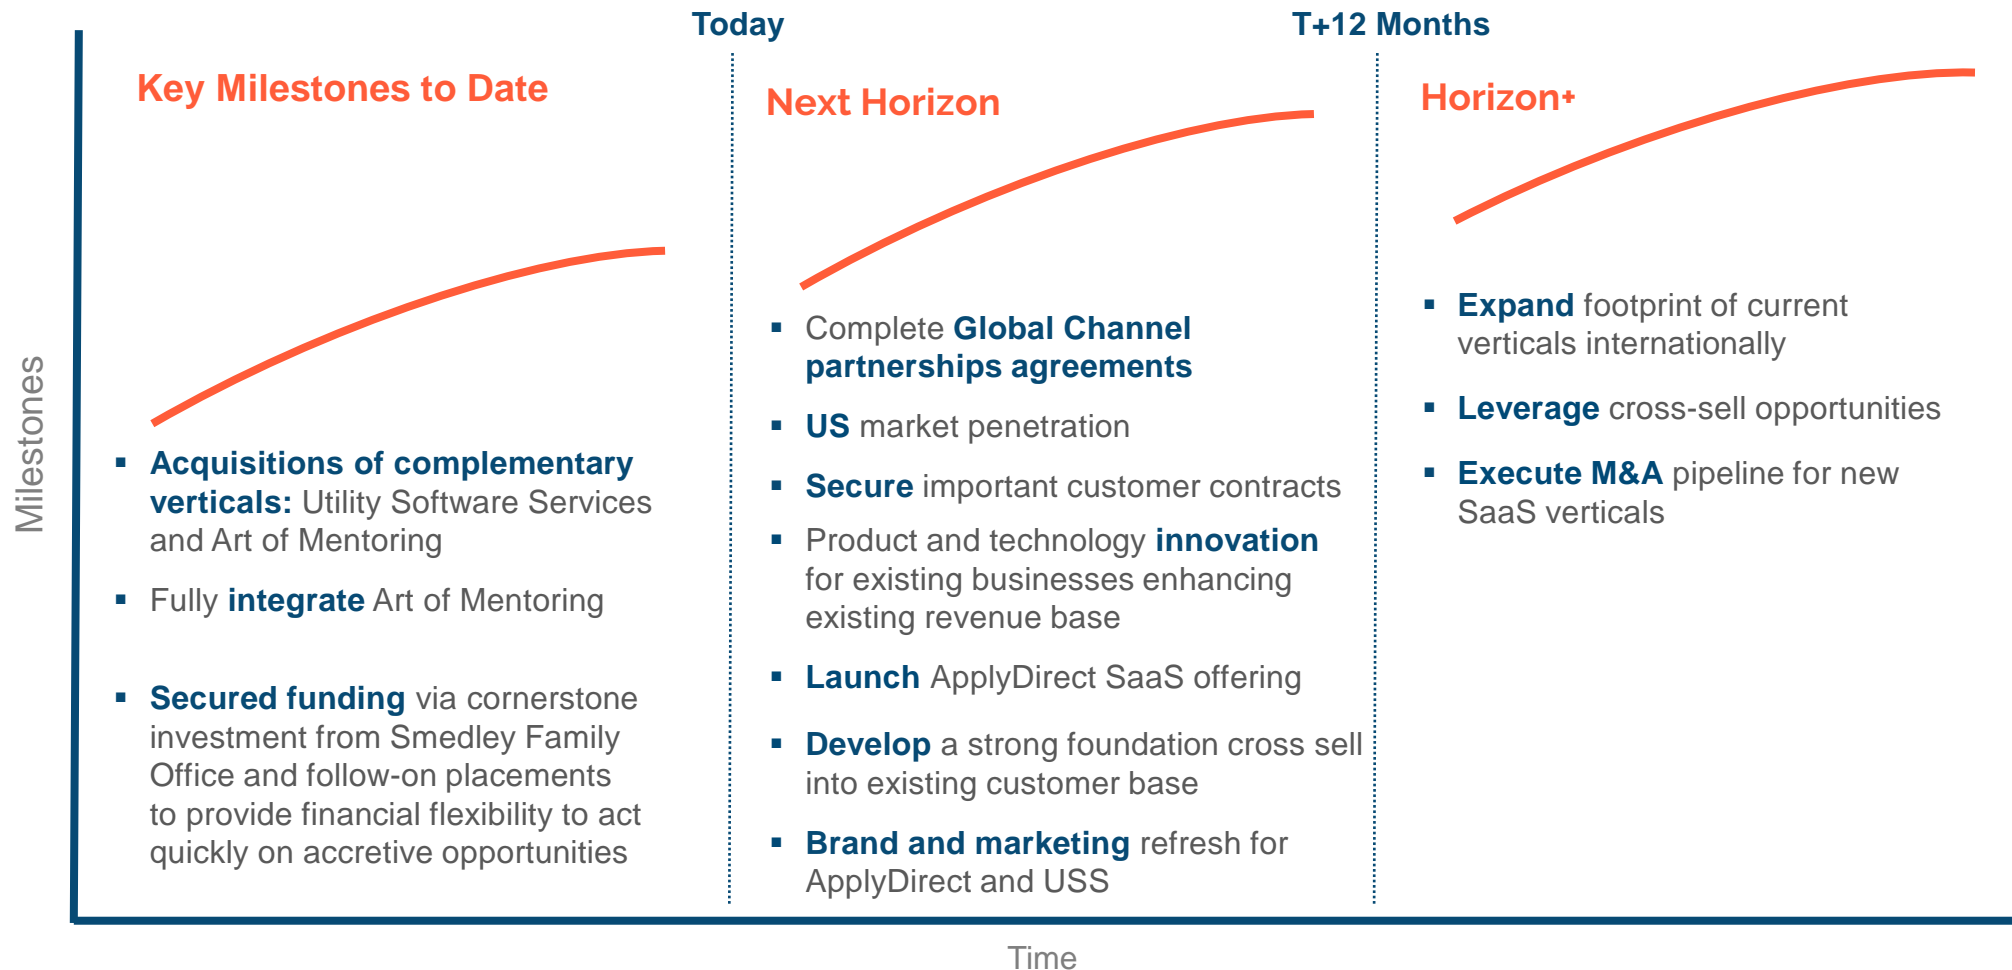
Today

T+12 Months

Milestones

Key Milestones to Date

- Acquisitions of complementary verticals: Utility Software Services and Art of Mentoring
- Fully integrate Art of Mentoring
- Secured funding via cornerstone investment from Smedley Family Office and follow-on placements to provide financial flexibility to act quickly on accretive opportunities

Next Horizon

- Complete Global Channel partnerships agreements
- US market penetration
- Secure important customer contracts
- Product and technology innovation for existing businesses enhancing existing revenue base
- Launch ApplyDirect SaaS offering
- Develop a strong foundation cross sell into existing customer base
- Brand and marketing refresh for ApplyDirect and USS

Horizon+

- Expand footprint of current verticals internationally
- Leverage cross-sell opportunities
- Execute M&A pipeline for new SaaS verticals

Time